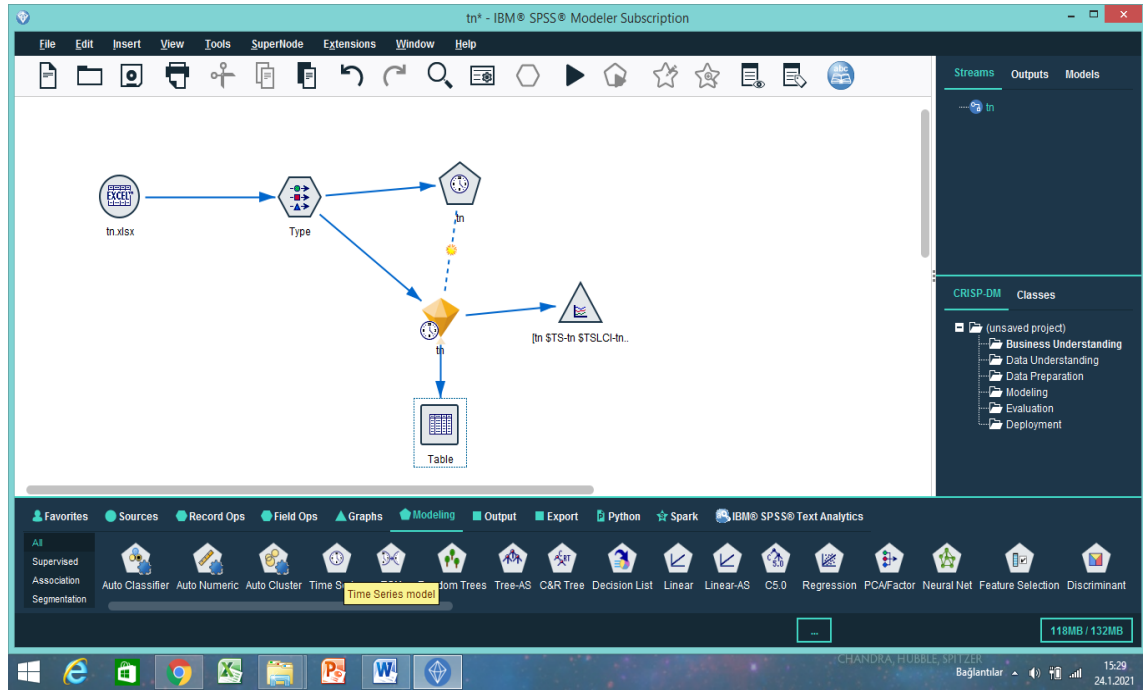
tn* - IBM® SPSS® Modeler Subscription

File Edit Insert View Tools SuperNode Extensions Window Help

Streams Outputs Models

tn

tn.xlsx

Type

tn

tn

[tn $TS-tn $TSLCI-tn..

Table

CRISP-DM Classes

(unsaved project)
Business Understanding
Data Understanding
Data Preparation
Modeling
Evaluation
Deployment

Favorites Sources Record Ops Field Ops Graphs Modeling Output Export Python Spark IBM® SPSS® Text Analytics

All
Supervised
Association
Segmentation

Auto Classifier Auto Numeric Auto Cluster Time Se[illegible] Random Trees Tree-AS C&R Tree Decision List Linear Linear-AS C5.0 Regression PCA/Factor Neural Net Feature Selection Discriminant

Time Series model

...

118MB / 132MB

CHANDRA, HUBBLE, SPITZER

Bağlantılar

15:29
24.1.2021